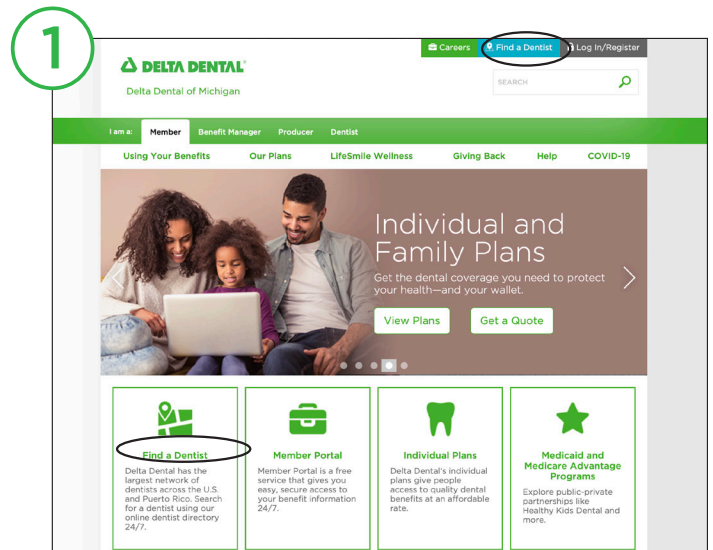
1

Careers Find a Dentist Log In/Register

DELTA DENTAL®

Delta Dental of Michigan

SEARCH

I am a: Member Benefit Manager Producer Dentist

Using Your Benefits Our Plans LifeSmile Wellness Giving Back Help COVID-19

Individual and Family Plans

Get the dental coverage you need to protect your health—and your wallet.

View Plans Get a Quote

Find a Dentist

Delta Dental has the largest network of dentists across the U.S. and Puerto Rico. Search for a dentist using our online dentist directory 24/7.

Member Portal

Member Portal is a free service that gives you easy, secure access to your benefit information 24/7.

Individual Plans

Delta Dental's individual plans give people access to quality dental benefits at an affordable rate.

Medicaid and Medicare Advantage Programs

Explore public-private partnerships like Healthy Kids Dental and more.